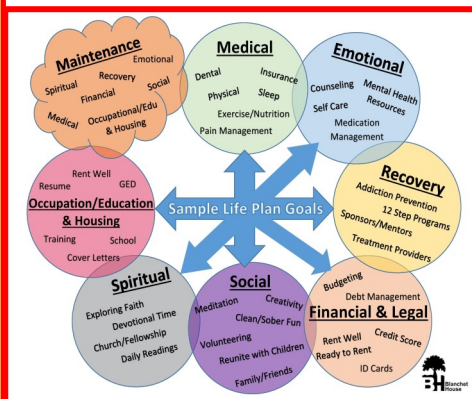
Maintenance
Spiritual Recovery Emotional
Financial Social
Medical Occupational/Edu & Housing

Medical
Dental Insurance
Physical Sleep
Exercise/Nutrition
Pain Management

Emotional
Counseling Mental Health Resources
Self Care
Medication Management

Occupation/Education & Housing
Rent Well
Resume GED
Training School
Cover Letters

Sample Life Plan Goals

Recovery
Addiction Prevention
12 Step Programs
Sponsors/Mentors
Treatment Providers

Spiritual
Exploring Faith
Devotional Time
Church/Fellowship
Daily Readings

Social
Meditation Creativity
Clean/Sober Fun
Volunteering
Reunite with Children
Family/Friends

Financial & Legal
Budgeting
Debt Management
Rent Well Credit Score
Ready to Rent
ID Cards

Blanchet House